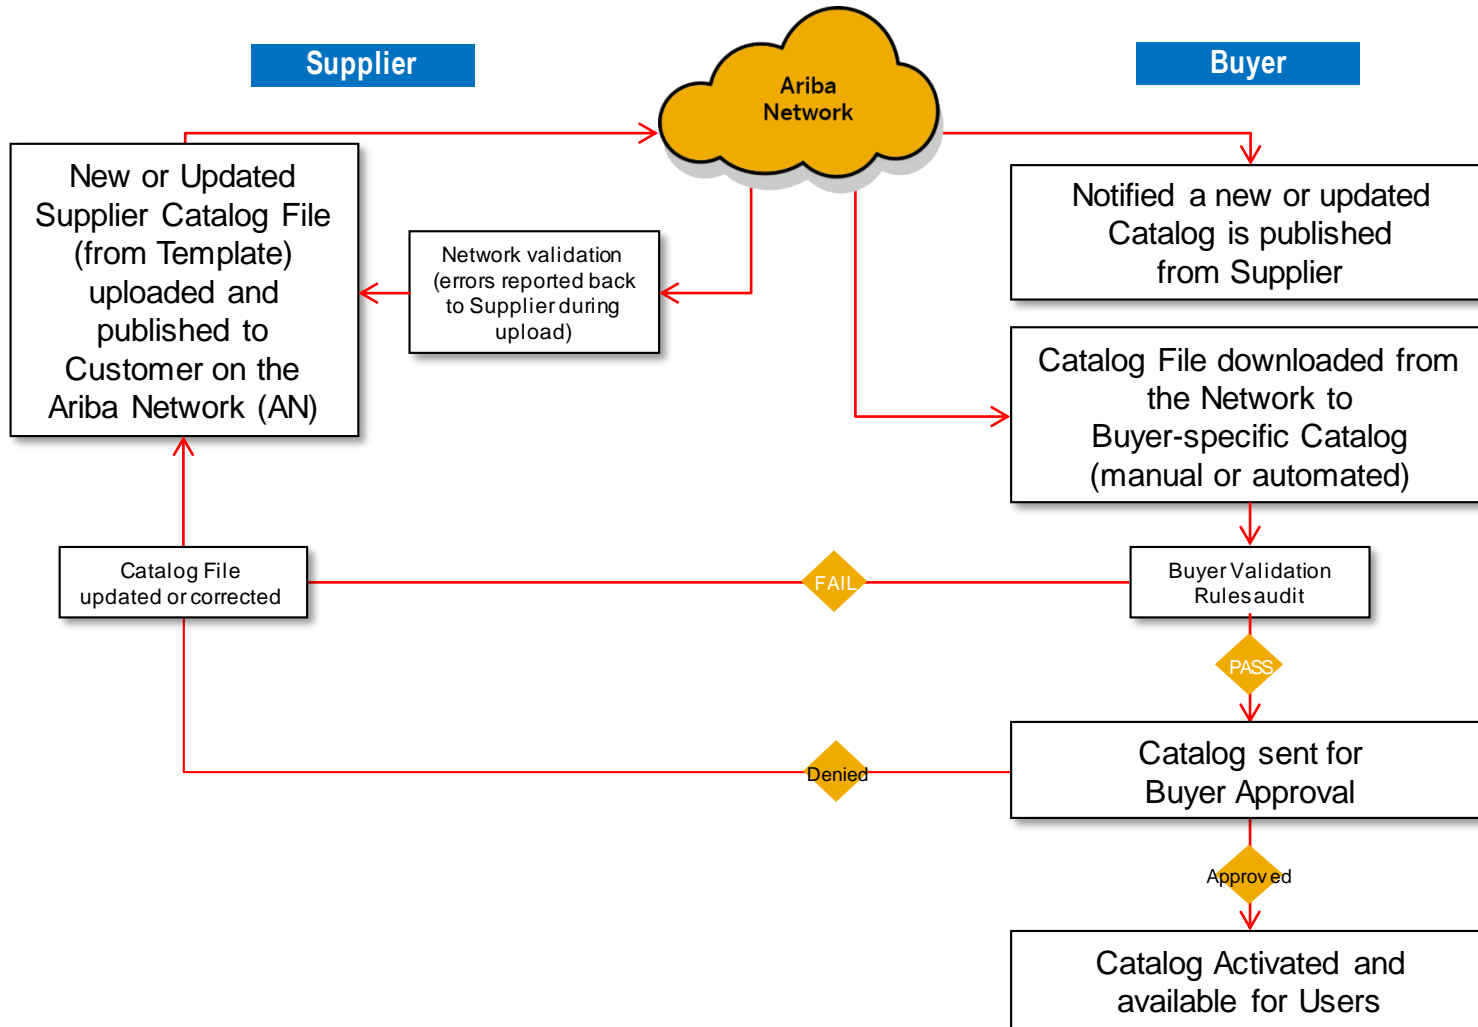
Supplier

Ariba Network

Buyer

New or Updated Supplier Catalog File (from Template) uploaded and published to Customer on the Ariba Network (AN)

Network validation (errors reported back to Supplier during upload)

Notified a new or updated Catalog is published from Supplier

Catalog File downloaded from the Network to Buyer-specific Catalog (manual or automated)

Catalog File updated or corrected

FAIL

Buyer Validation Rules audit

PASS

Denied

Catalog sent for Buyer Approval

Approved

Catalog Activated and available for Users